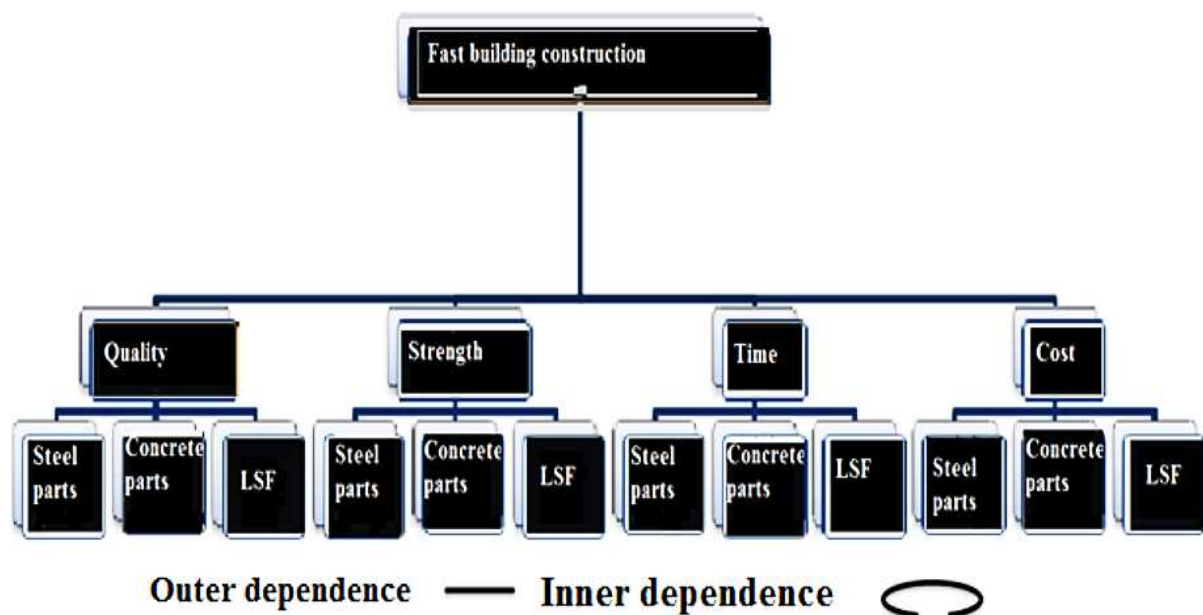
Fast building construction

Quality

Strength

Time

Cost

Steel parts

Concrete parts

LSF

Steel parts

Concrete parts

LSF

Steel parts

Concrete parts

LSF

Steel parts

Concrete parts

LSF

Outer dependence

Inner dependence